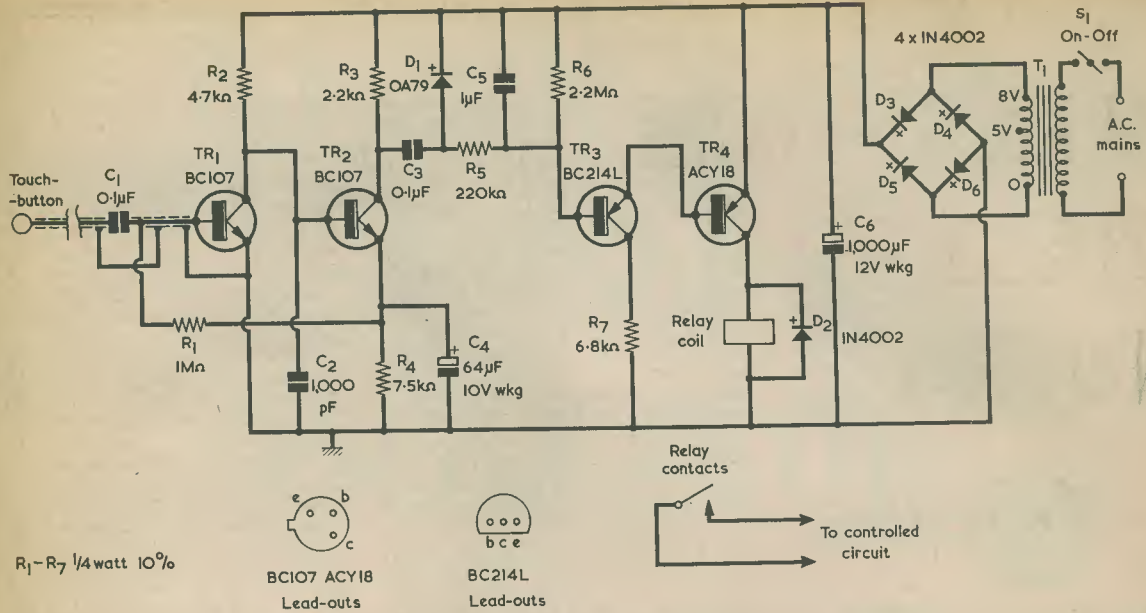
$R_2$ 4·7kΩ
$R_3$ 2·2kΩ
$D_1$ OA79
$C_5$ 1µF
$R_6$ 2·2MΩ
4 x IN4002
$S_1$ On-Off
$T_1$
8V
5V
O
A.C. mains
$D_3$ $D_4$ $D_5$ $D_6$
Touch-button
$C_1$ 0·1µF
$TR_1$ BC107
$TR_2$ BC107
$C_3$ 0·1µF
$R_5$ 220kΩ
$TR_3$ BC214L
$TR_4$ ACY18
$C_6$ 1,000µF 12V wkg
$R_1$ 1MΩ
$C_2$ 1,000 pF
$R_4$ 7·5kΩ
$C_4$ 64µF 10V wkg
$R_7$ 6·8kΩ
Relay coil
$D_2$ IN4002
Relay contacts
To controlled circuit
e b c
BC107 ACY18 Lead-outs
b c e
BC214L Lead-outs
$R_1 - R_7$ 1/4 watt 10%